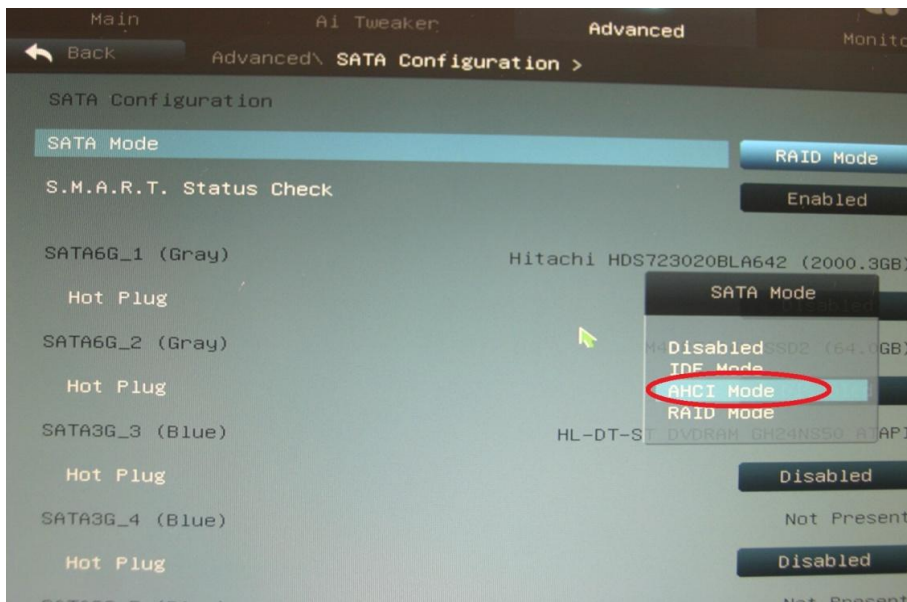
Main Ai Tweaker Advanced Monit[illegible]

Back Advanced\ SATA Configuration >

SATA Configuration

SATA Mode RAID Mode

S.M.A.R.T. Status Check Enabled

SATA6G_1 (Gray) Hitachi HDS723020BLA642 (2000.3GB)

Hot Plug

SATA Mode

Disabled
IDE Mode
AHCI Mode
RAID Mode

SATA6G_2 (Gray) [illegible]SSD2 (64.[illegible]GB)

Hot Plug

SATA3G_3 (Blue) HL-DT-ST DVDRAM GH24NS50 ATAPI

Hot Plug Disabled

SATA3G_4 (Blue) Not Present

Hot Plug Disabled

Not Present